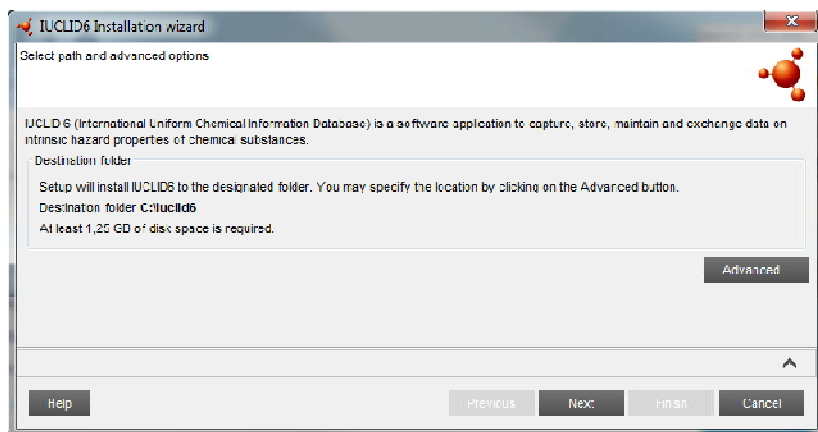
IUCLID6 Installation wizard

Select path and advanced options

IUCLID 6 (International Uniform Chemical Information Database) is a software application to capture, store, maintain and exchange data on intrinsic hazard properties of chemical substances.

Destination folder

Setup will install IUCLID6 to the designated folder. You may specify the location by clicking on the Advanced button.

Destination folder C:\Iuclid6

At least 1,25 GB of disk space is required.

Advanced

Help

Previous

Next

Finish

Cancel